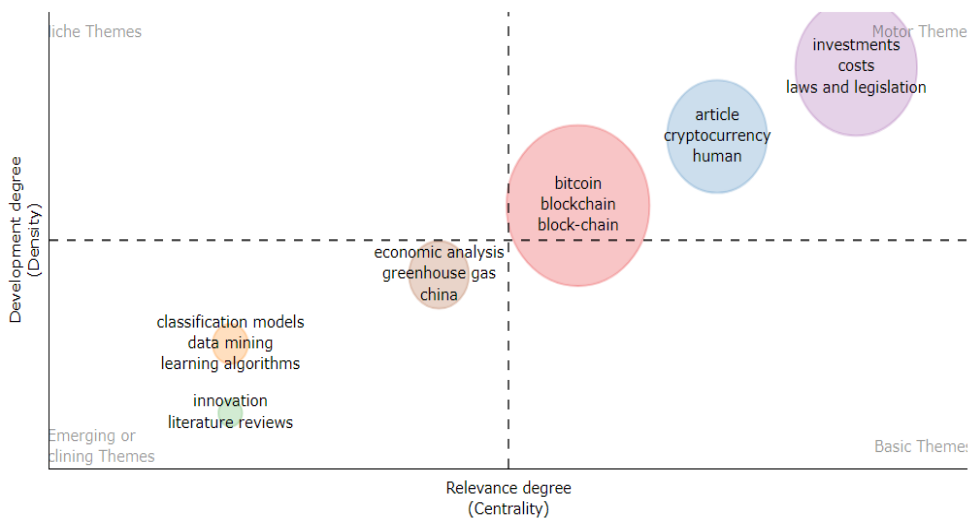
iche Themes

Motor Theme

investments
costs
laws and legislation

article
cryptocurrency
human

bitcoin
blockchain
block-chain

economic analysis
greenhouse gas
china

classification models
data mining
learning algorithms

innovation
literature reviews

Emerging or
clining Themes

Basic Theme

Development degree
(Density)

Relevance degree
(Centrality)